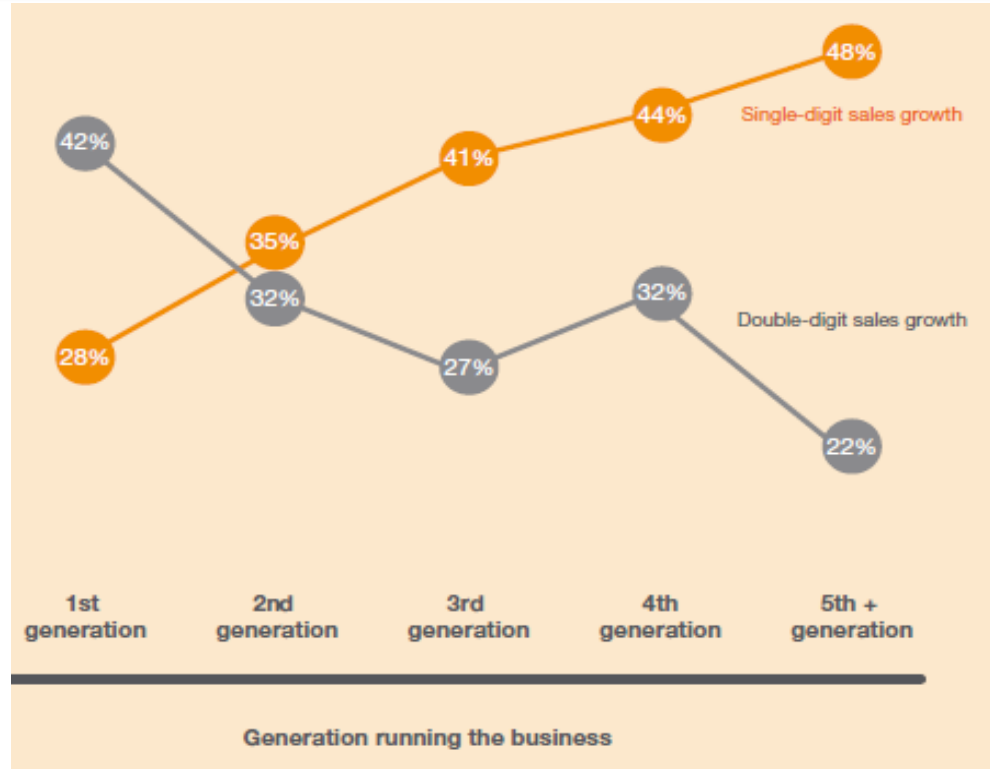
48%

44%

Single-digit sales growth

42%

41%

35%

32%

32%

Double-digit sales growth

28%

27%

22%

1st generation

2nd generation

3rd generation

4th generation

5th + generation

Generation running the business